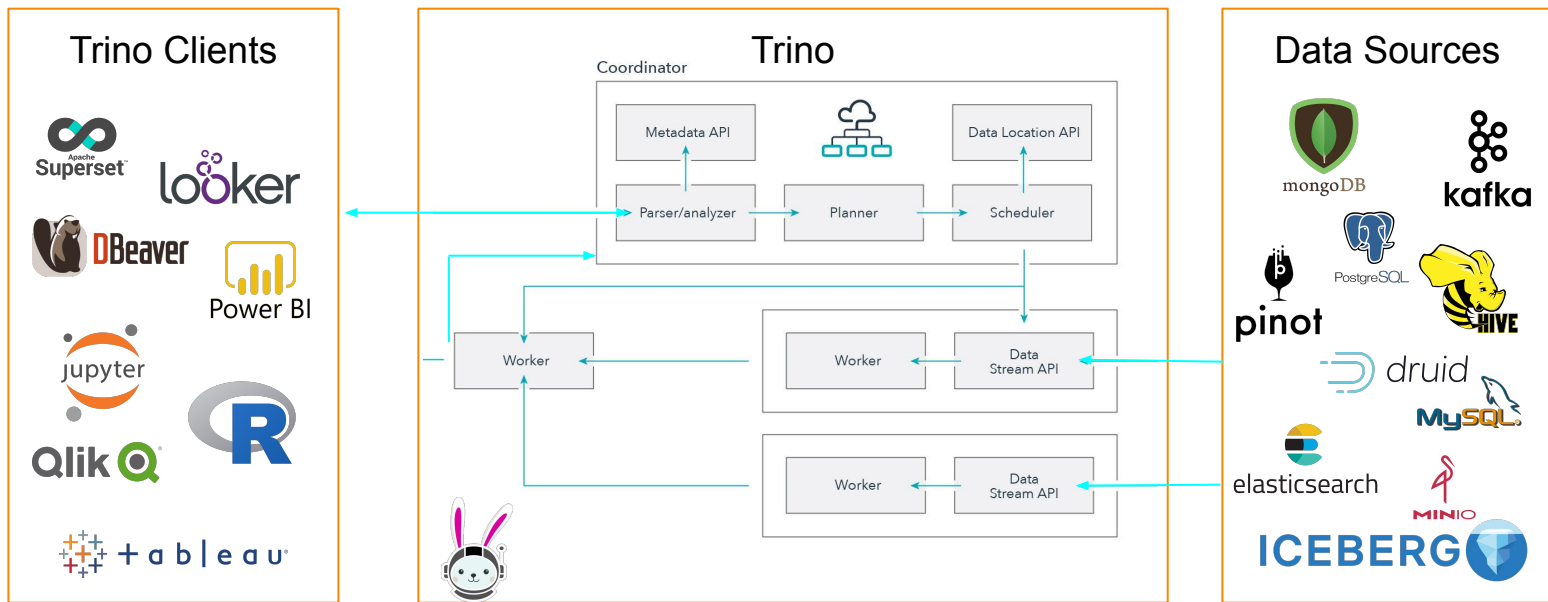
Trino Clients

Apache Superset

looker

DBeaver

Power BI

jupyter

R

Qlik

tableau

Trino

Coordinator

Metadata API

Data Location API

Parser/analyzer

Planner

Scheduler

Worker

Worker

Data Stream API

Worker

Data Stream API

Data Sources

mongoDB

kafka

PostgreSQL

pinot

HIVE

druid

MySQL

elasticsearch

MINIO

ICEBERG